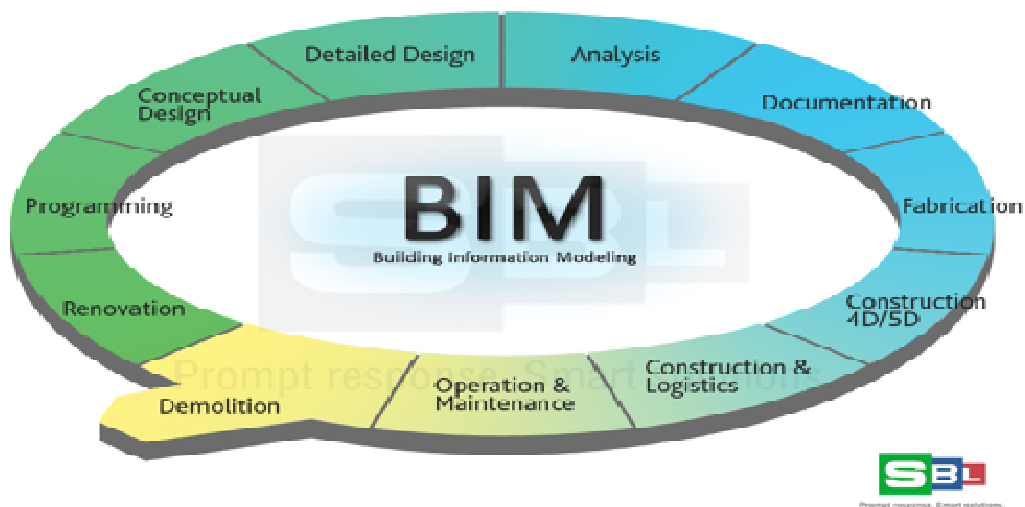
Detailed Design

Analysis

Conceptual Design

Documentation

BIM

Building Information Modeling

Programming

Fabrication

Renovation

Construction 4D/5D

SBL

Prompt response. Smart solutions.

Construction & Logistics

Operation & Maintenance

Demolition

SBL

Prompt response. Smart solutions.